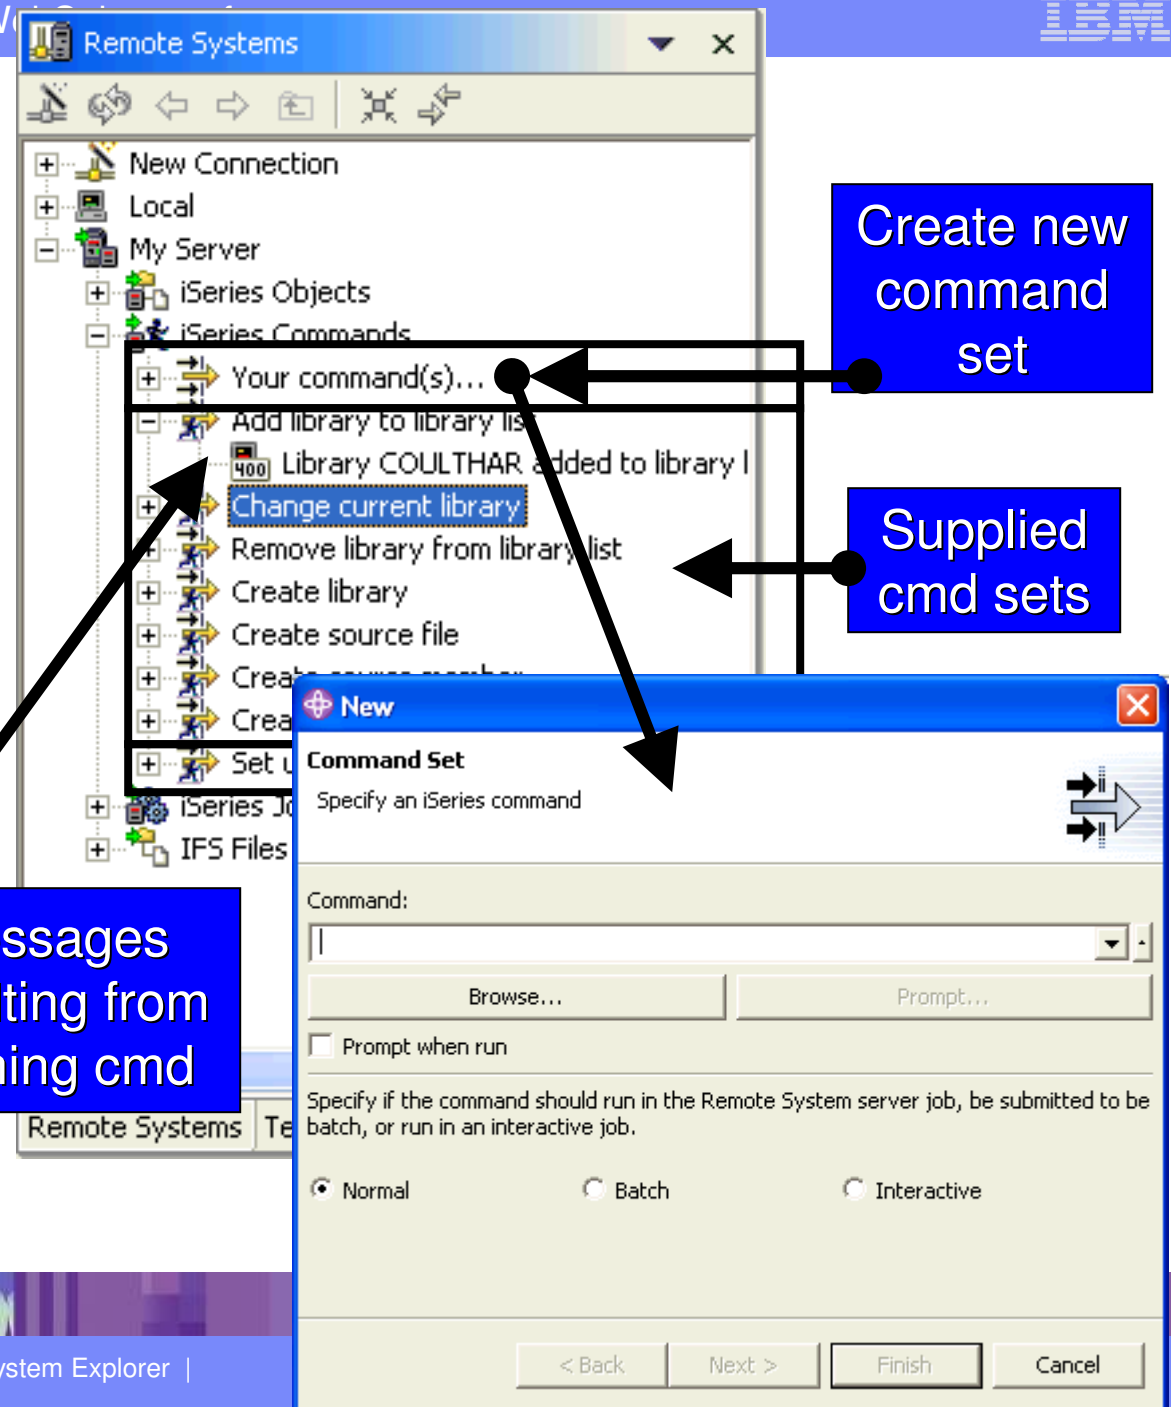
IBM

Remote Systems

New Connection
Local
My Server
iSeries Objects
iSeries Commands
Your command(s)...
Add library to library lis
400 Library COULTHAR added to library l
Change current library
Remove library from library list
Create library
Create source file
Crea
Crea
Set
iSeries Jo
IFS Files

Create new command set

Supplied cmd sets

ssages
ting from
ing cmd

Remote Systems | Te

stem Explorer |

New

Command Set
Specify an iSeries command

Command:

Browse...
Prompt...

Prompt when run

Specify if the command should run in the Remote System server job, be submitted to be batch, or run in an interactive job.

Normal
Batch
Interactive

< Back
Next >
Finish
Cancel